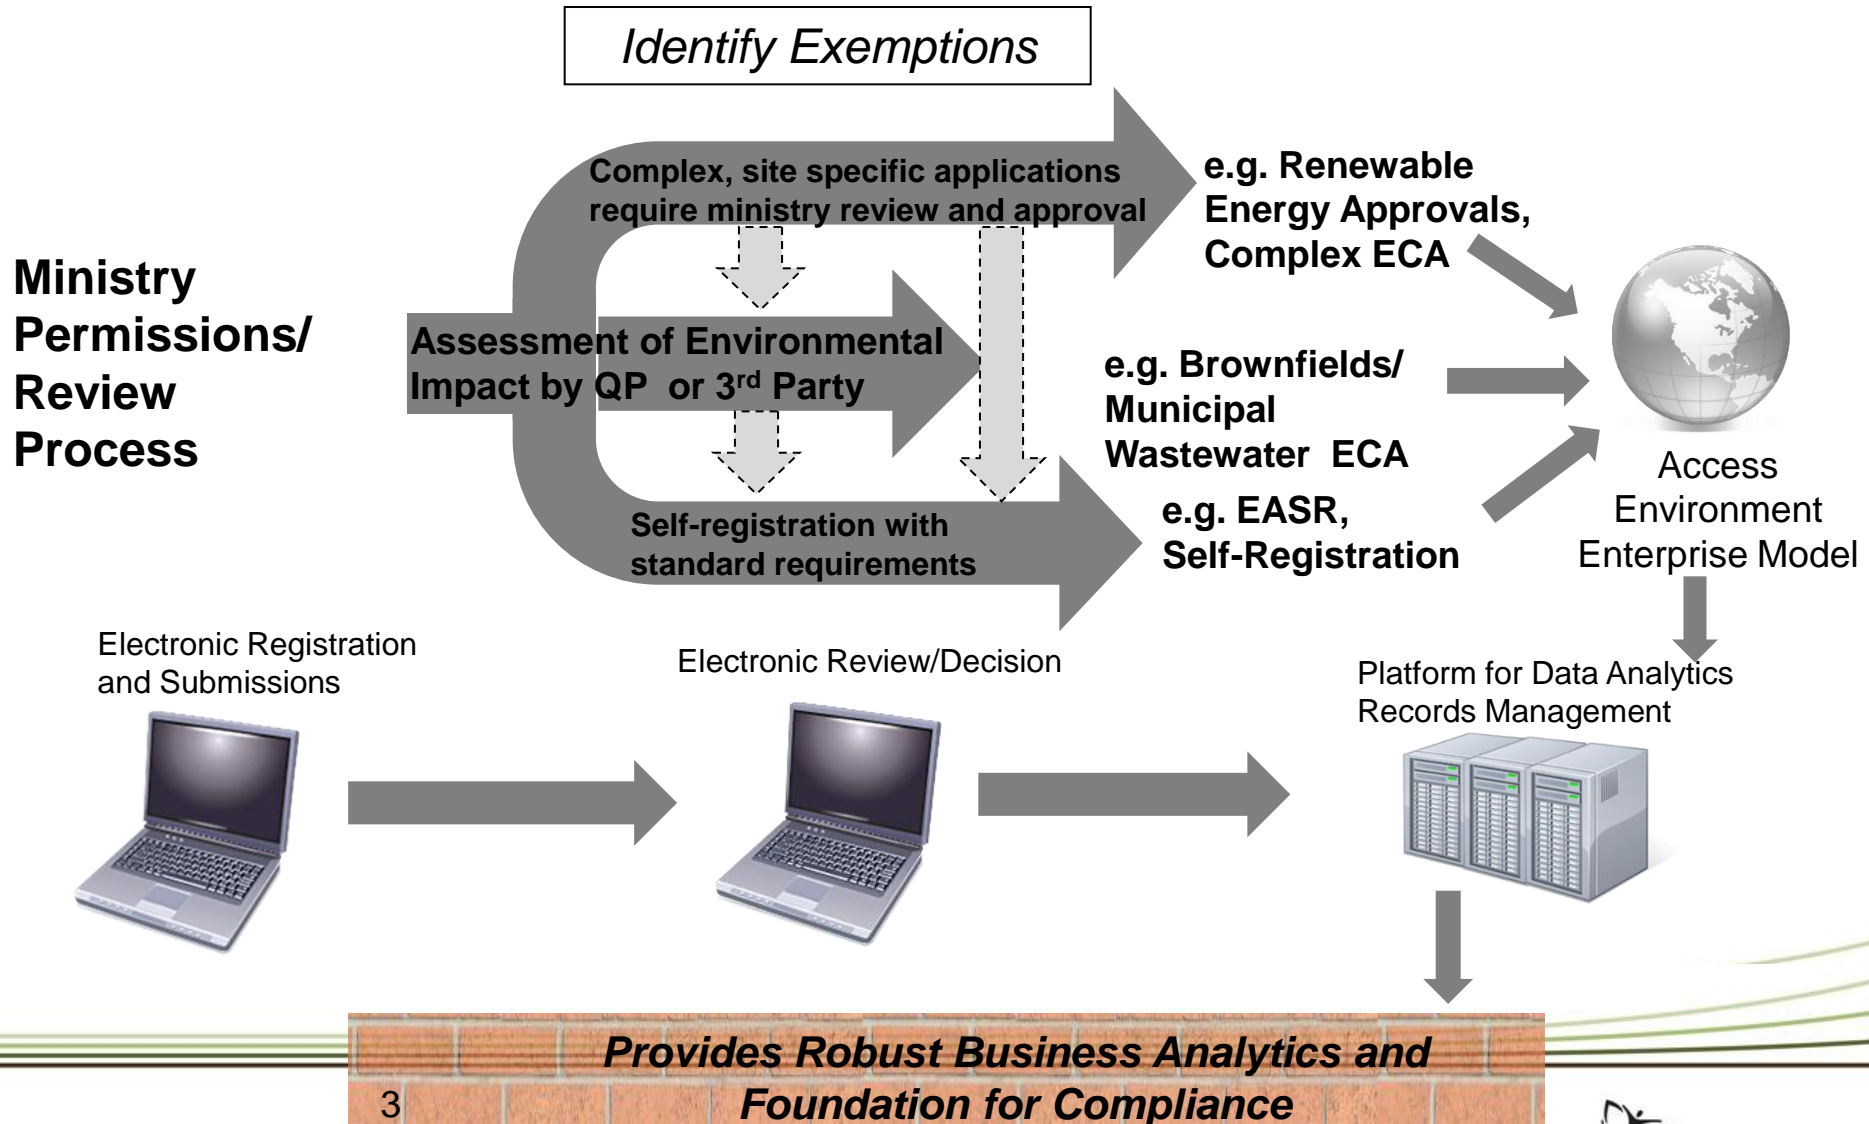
Identify Exemptions

Ministry Permissions/ Review Process

Complex, site specific applications require ministry review and approval

Assessment of Environmental Impact by QP or 3$^{rd}$ Party

Self-registration with standard requirements

e.g. Renewable Energy Approvals, Complex ECA

e.g. Brownfields/ Municipal Wastewater ECA

e.g. EASR, Self-Registration

Access Environment Enterprise Model

Electronic Registration and Submissions

Electronic Review/Decision

Platform for Data Analytics Records Management

Provides Robust Business Analytics and Foundation for Compliance

3